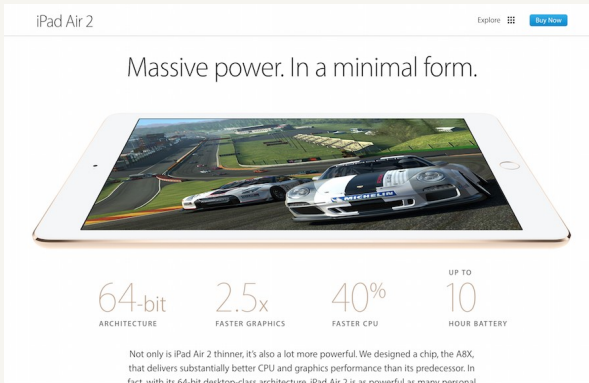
iPad Air 2

Explore

Buy Now

Massive power. In a minimal form.

MICHELIN

64-bit
ARCHITECTURE

2.5x
FASTER GRAPHICS

40%
FASTER CPU

UP TO
10
HOUR BATTERY

Not only is iPad Air 2 thinner, it's also a lot more powerful. We designed a chip, the A8X, that delivers substantially better CPU and graphics performance than its predecessor. In fact, with its 64-bit desktop-class architecture, iPad Air 2 is as powerful as many personal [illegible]